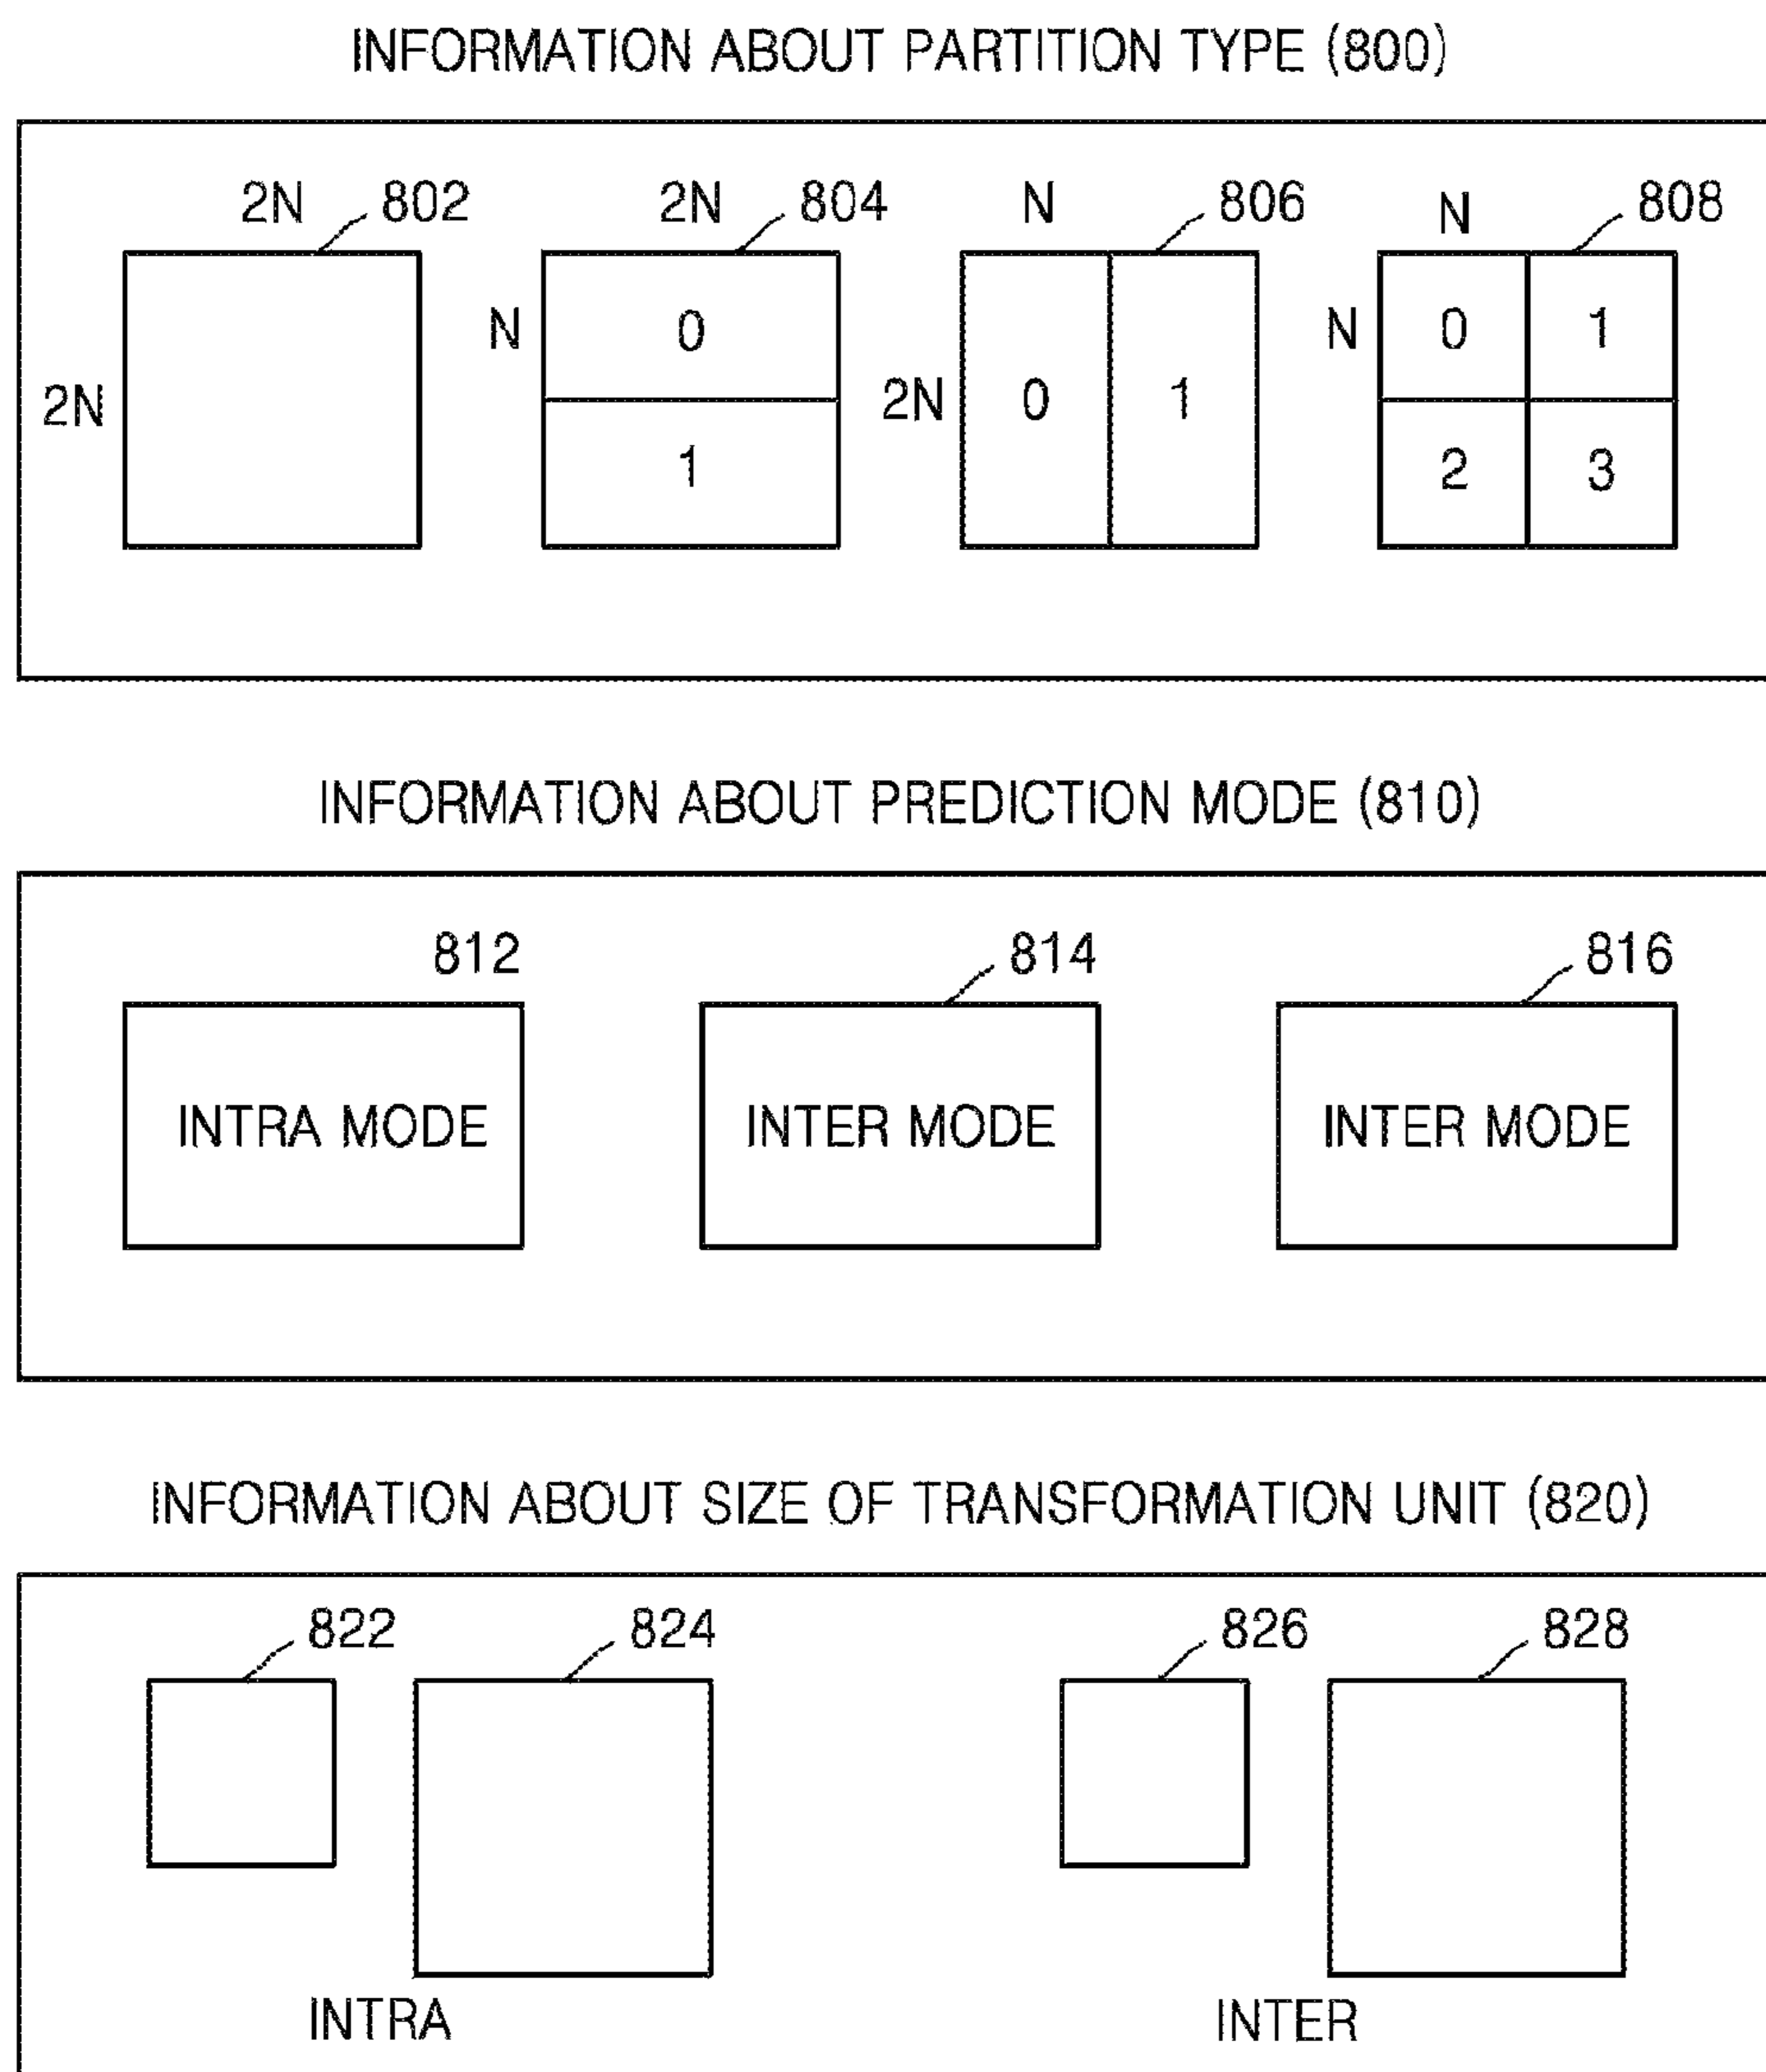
INFORMATION ABOUT PARTITION TYPE (800)

2N 802
2N

2N 804
N
0
1

N 806
2N
0
1

N 808
N
0
1
2
3

INFORMATION ABOUT PREDICTION MODE (810)

812
INTRA MODE

814
INTER MODE

816
INTER MODE

INFORMATION ABOUT SIZE OF TRANSFORMATION UNIT (820)

822
824
INTRA

826
828
INTER